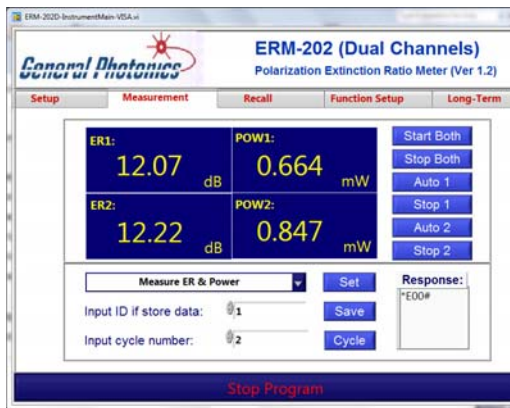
ERM-202D-InstrumentMain-VISA.vi

General Photonics

ERM-202 (Dual Channels)

Polarization Extinction Ratio Meter (Ver 1.2)

Setup | Measurement | Recall | Function Setup | Long-Term

ER1:
12.07
dB

POW1:
0.664
mW

ER2:
12.22
dB

POW2:
0.847
mW

Start Both
Stop Both
Auto 1
Stop 1
Auto 2
Stop 2

Measure ER & Power

Set

Response:
*E00#

Input ID if store data: 1

Save

Input cycle number: 2

Cycle

Stop Program